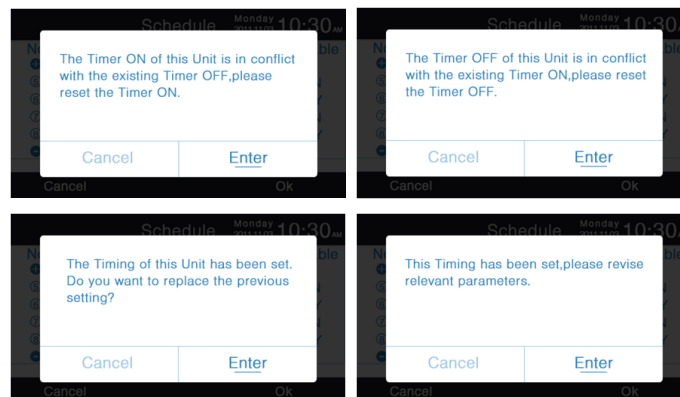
Schedule Monday 2011.11.03 10:30 AM

The Timer ON of this Unit is in conflict with the existing Timer OFF,please reset the Timer ON.

Cancel Enter

Cancel Ok

Schedule Monday 2011.11.03 10:30

The Timer OFF of this Unit is in conflict with the existing Timer ON,please reset the Timer OFF.

Cancel Enter

Cancel Ok

Schedule Monday 2011.11.03 10:30 AM

The Timing of this Unit has been set. Do you want to replace the previous setting?

Cancel Enter

Cancel Ok

Schedule Monday 2011.11.03 10:30

This Timing has been set,please revise relevant parameters.

Cancel Enter

Cancel Ok